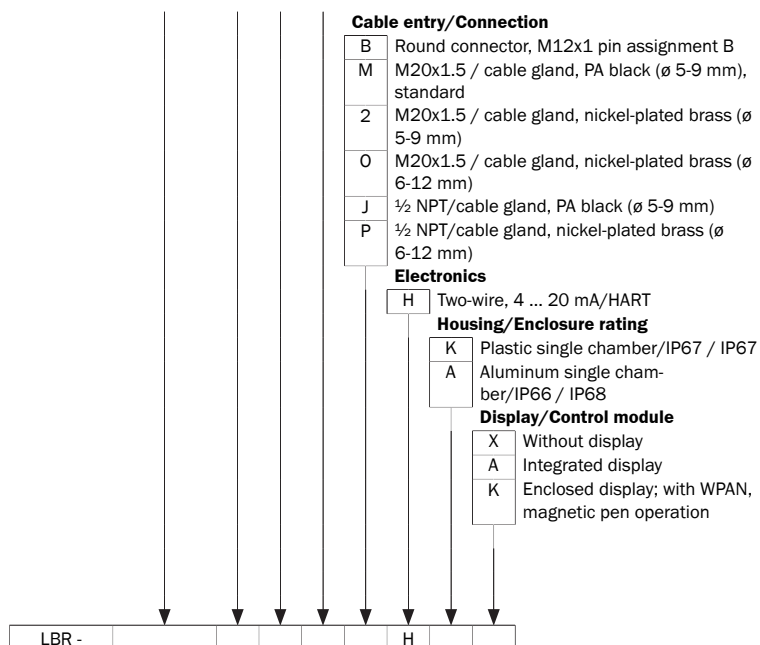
Cable entry/Connection

| | |
|---|---|
| B | Round connector, M12x1 pin assignment B |
| M | M20x1.5 / cable gland, PA black (ø 5-9 mm), standard |
| 2 | M20x1.5 / cable gland, nickel-plated brass (ø 5-9 mm) |
| O | M20x1.5 / cable gland, nickel-plated brass (ø 6-12 mm) |
| J | ½ NPT/cable gland, PA black (ø 5-9 mm) |
| P | ½ NPT/cable gland, nickel-plated brass (ø 6-12 mm) |

Electronics

| | |
|---|---|
| H | Two-wire, 4 ... 20 mA/HART |

Housing/Enclosure rating

| | |
|---|---|
| K | Plastic single chamber/IP67 / IP67 |
| A | Aluminum single chamber/IP66 / IP68 |

Display/Control module

| | |
|---|---|
| X | Without display |
| A | Integrated display |
| K | Enclosed display; with WPAN, magnetic pen operation |

| LBR - | | | | | | H | | |
|---|---|---|---|---|---|---|---|---|